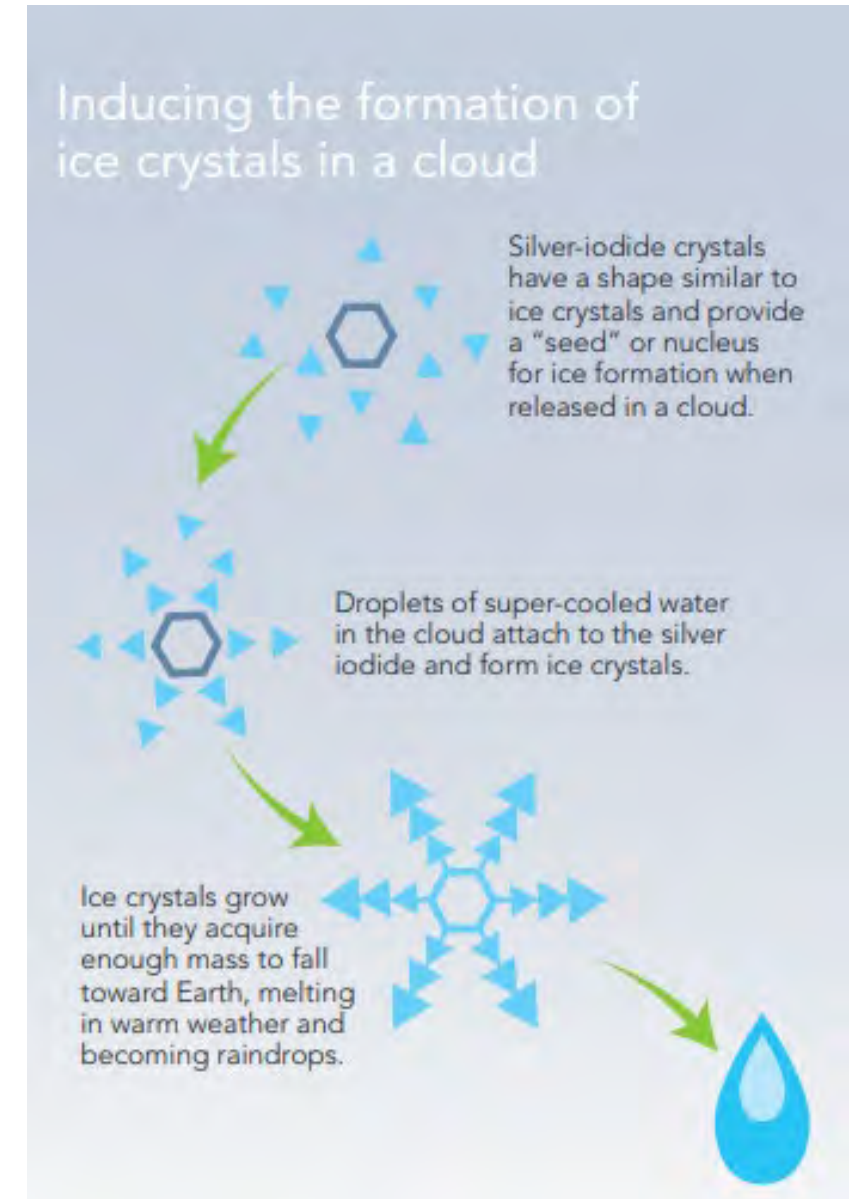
Inducing the formation of ice crystals in a cloud

Silver-iodide crystals have a shape similar to ice crystals and provide a "seed" or nucleus for ice formation when released in a cloud.

Droplets of super-cooled water in the cloud attach to the silver iodide and form ice crystals.

Ice crystals grow until they acquire enough mass to fall toward Earth, melting in warm weather and becoming raindrops.